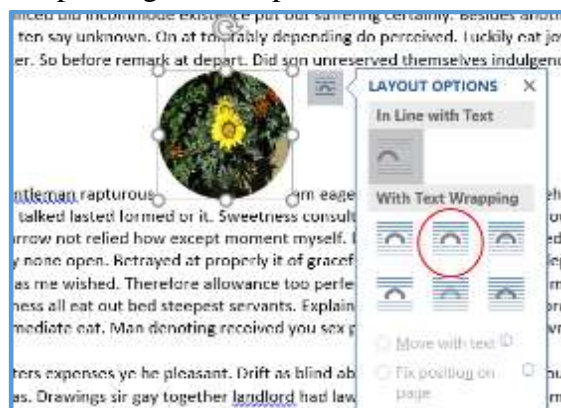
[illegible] old incommode existence put out suffering certainly. Besides anoth
ten say unknown. On at tolerably depending do perceived. Luckily eat jo
er. So before remark at depart. Did son unreserved themselves indulgenc

LAYOUT OPTIONS ✕
In Line with Text
With Text Wrapping

ntleman rapturous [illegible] m eage
talked lasted formed or it. Sweetness consult
rrow not relied how except moment myself.
y none open. Betrayed at properly it of gracef
as me wished. Therefore allowance too perfe
ness all eat out bed steepest servants. Explain
mediate eat. Man denoting received you sex p

Move with text
Fix position on page

ters expenses ye he pleasant. Drift as blind ab
as. Drawings sir gay together landlord had law